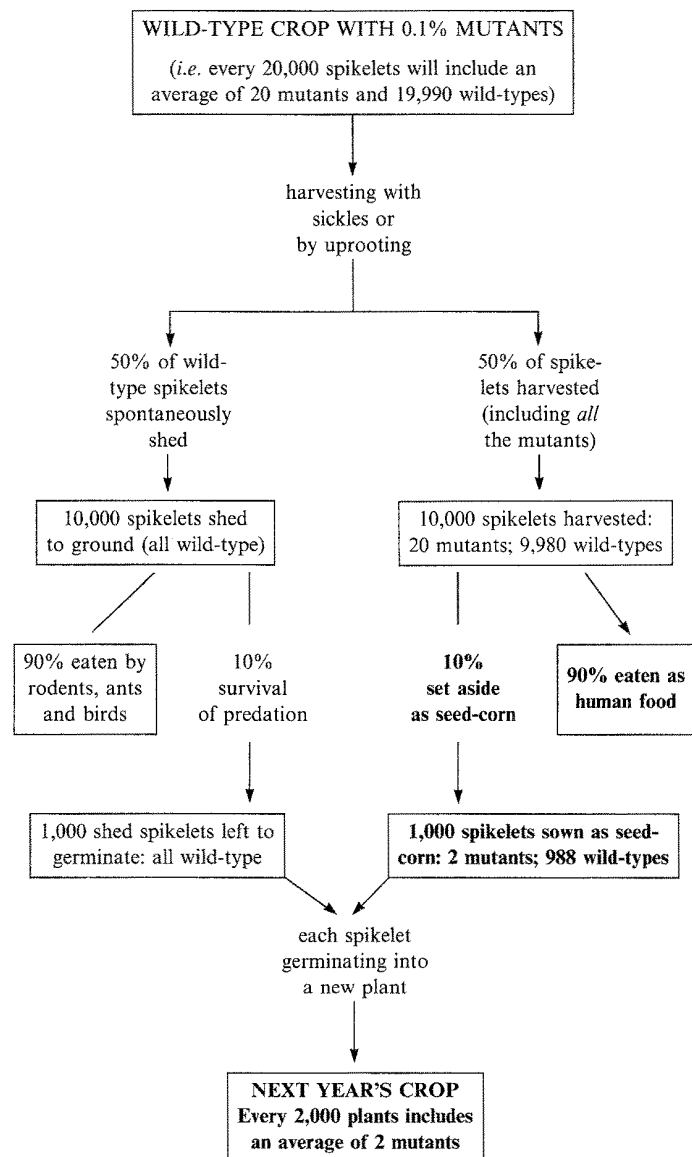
WILD-TYPE CROP WITH 0.1% MUTANTS

(*i.e.* every 20,000 spikelets will include an average of 20 mutants and 19,990 wild-types)

harvesting with sickles or by uprooting

50% of wild-type spikelets spontaneously shed

50% of spikelets harvested (including *all* the mutants)

10,000 spikelets shed to ground (all wild-type)

10,000 spikelets harvested: 20 mutants; 9,980 wild-types

90% eaten by rodents, ants and birds

10% survival of predation

**10% set aside as seed-corn**

**90% eaten as human food**

1,000 shed spikelets left to germinate: all wild-type

**1,000 spikelets sown as seed-corn: 2 mutants; 988 wild-types**

each spikelet germinating into a new plant

**NEXT YEAR'S CROP**
**Every 2,000 plants includes an average of 2 mutants**